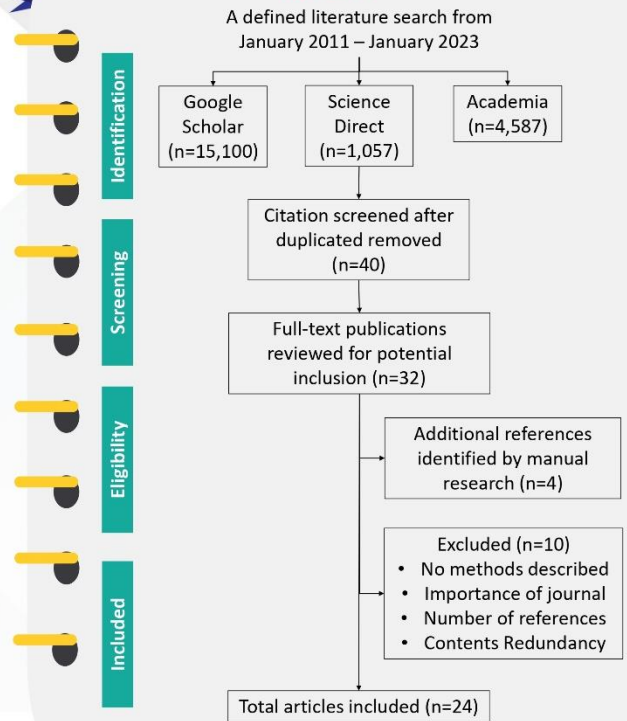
A defined literature search from January 2011 – January 2023

Identification

Google Scholar (n=15,100)

Science Direct (n=1,057)

Academia (n=4,587)

Citation screened after duplicated removed (n=40)

Screening

Full-text publications reviewed for potential inclusion (n=32)

Eligibility

Additional references identified by manual research (n=4)

Excluded (n=10)
• No methods described
• Importance of journal
• Number of references
• Contents Redundancy

Included

Total articles included (n=24)